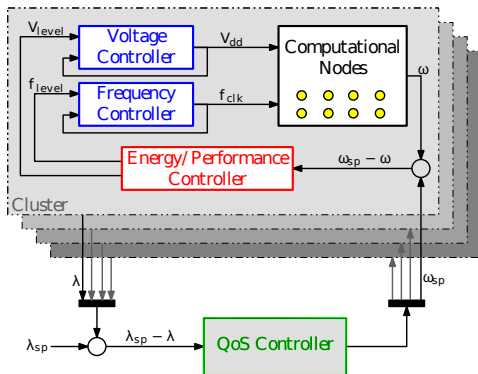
$V_{level}$

Voltage Controller

$V_{dd}$

Computational Nodes

$\omega$

$f_{level}$

Frequency Controller

$f_{clk}$

Energy/Performance Controller

$\omega_{sp} - \omega$

Cluster

$\lambda$

$\omega_{sp}$

$\lambda_{sp}$

$\lambda_{sp} - \lambda$

QoS Controller